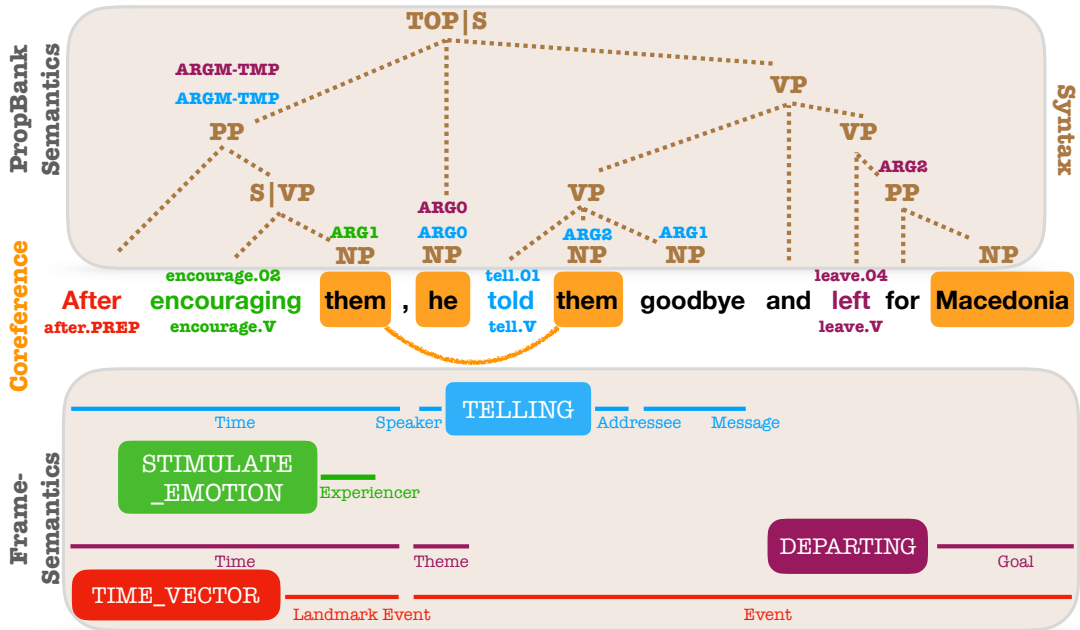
PropBank Semantics

Syntax

TOP|S

ARGM-TMP
ARGM-TMP
PP

VP

VP

S|VP

VP

ARG2
PP

ARG1
NP

ARG0
ARG0
NP

ARG2
NP

ARG1
NP

NP

Coreference

encourage.02
tell.01
leave.04

After encouraging them , he told them goodbye and left for Macedonia

after.PREP
encourage.V
tell.V
leave.V

Frame-Semantics

Time
Speaker
TELLING
Addressee
Message

STIMULATE_EMOTION
Experiencer

Time
Theme
DEPARTING
Goal

TIME_VECTOR
Landmark Event
Event